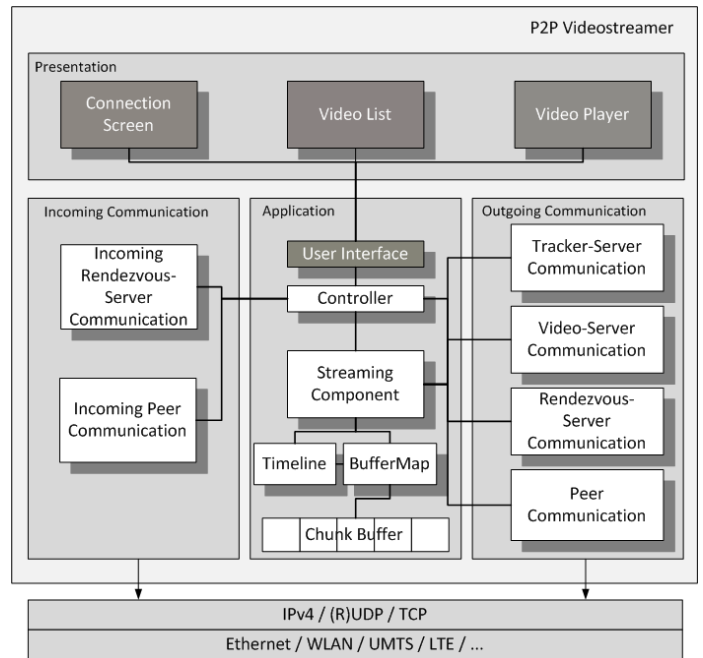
P2P Videostreamer

Presentation

Connection Screen

Video List

Video Player

Incoming Communication

Incoming Rendezvous-Server Communication

Incoming Peer Communication

Application

User Interface

Controller

Streaming Component

Timeline

BufferMap

Chunk Buffer

Outgoing Communication

Tracker-Server Communication

Video-Server Communication

Rendezvous-Server Communication

Peer Communication

IPv4 / (R)UDP / TCP

Ethernet / WLAN / UMTS / LTE / ...